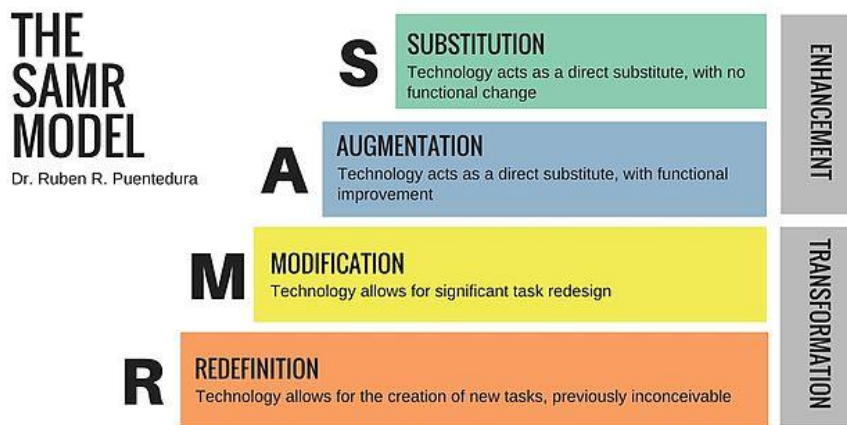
THE SAMR MODEL
Dr. Ruben R. Puentedura

S
SUBSTITUTION
Technology acts as a direct substitute, with no functional change

A
AUGMENTATION
Technology acts as a direct substitute, with functional improvement

M
MODIFICATION
Technology allows for significant task redesign

R
REDEFINITION
Technology allows for the creation of new tasks, previously inconceivable

ENHANCEMENT

TRANSFORMATION